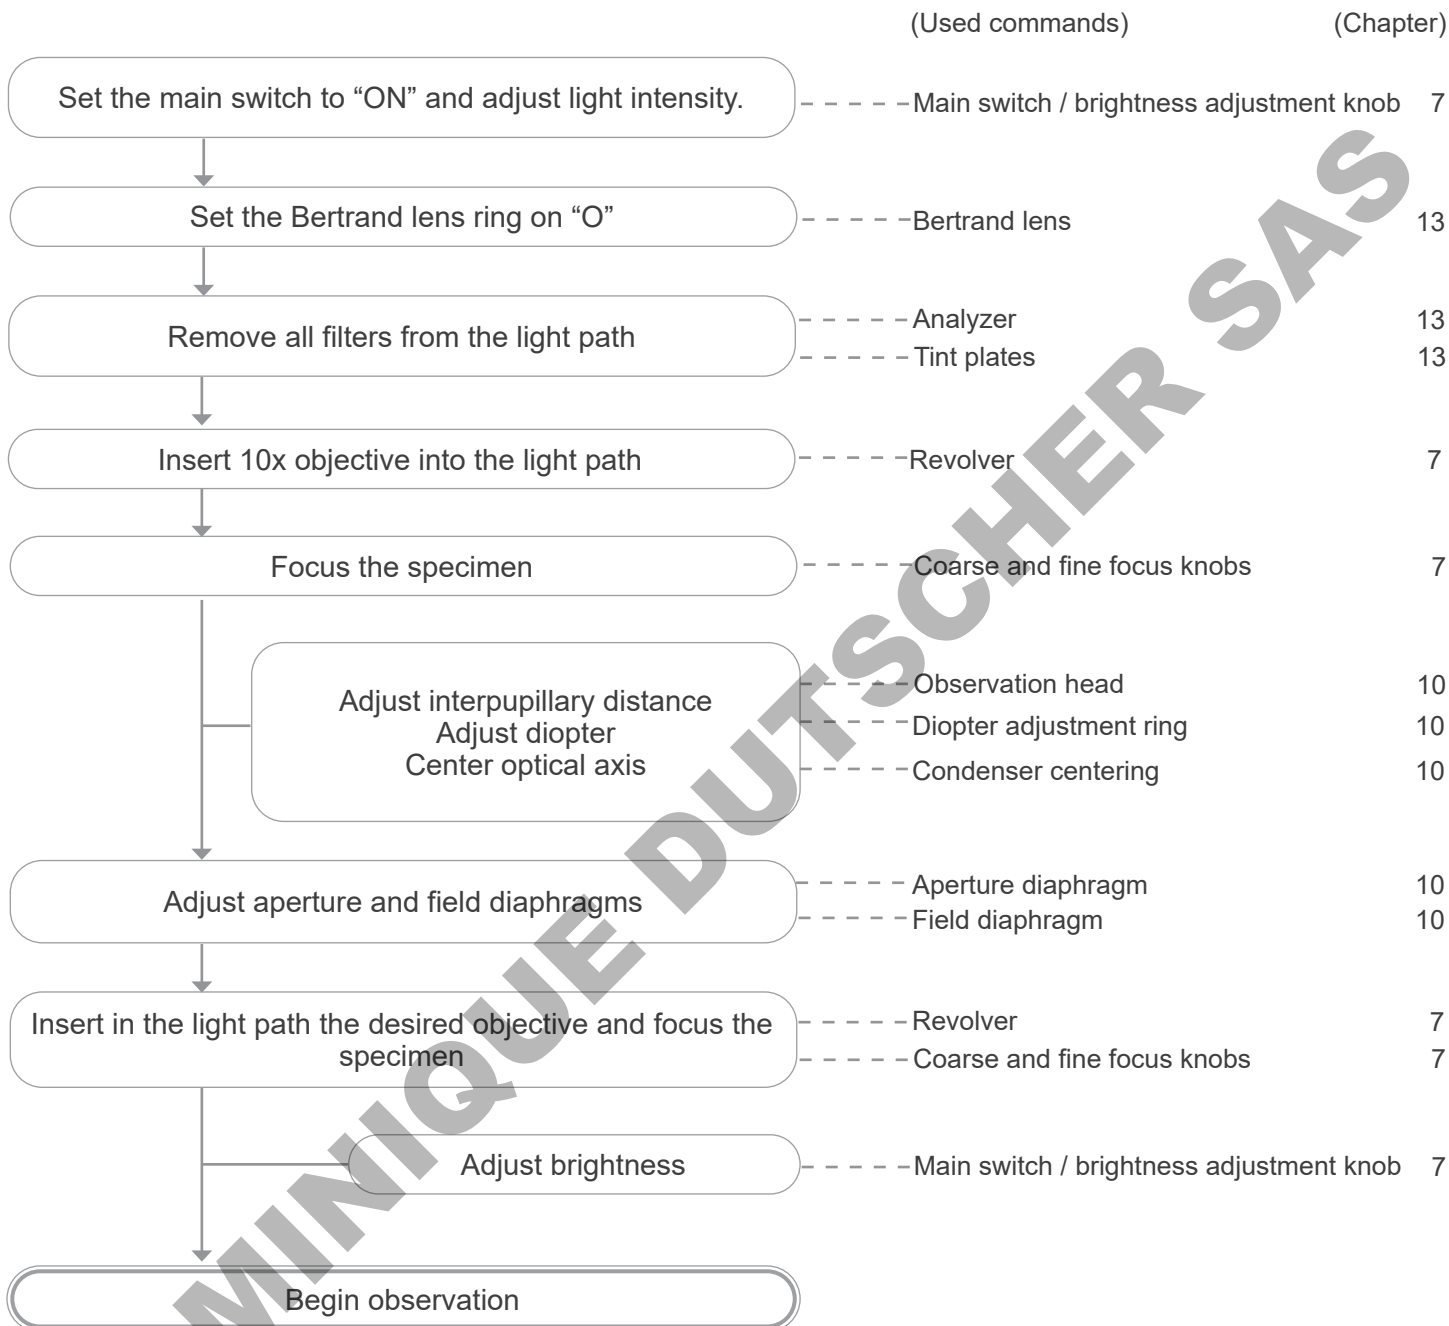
(Used commands) (Chapter)

Set the main switch to “ON” and adjust light intensity.
Main switch / brightness adjustment knob 7

Set the Bertrand lens ring on “O”
Bertrand lens 13

Remove all filters from the light path
Analyzer 13
Tint plates 13

Insert 10x objective into the light path
Revolver 7

Focus the specimen
Coarse and fine focus knobs 7

Adjust interpupillary distance
Adjust diopter
Center optical axis
Observation head 10
Diopter adjustment ring 10
Condenser centering 10

Adjust aperture and field diaphragms
Aperture diaphragm 10
Field diaphragm 10

Insert in the light path the desired objective and focus the specimen
Revolver 7
Coarse and fine focus knobs 7

Adjust brightness
Main switch / brightness adjustment knob 7

Begin observation

MINIQUE DUTSCHER SAS